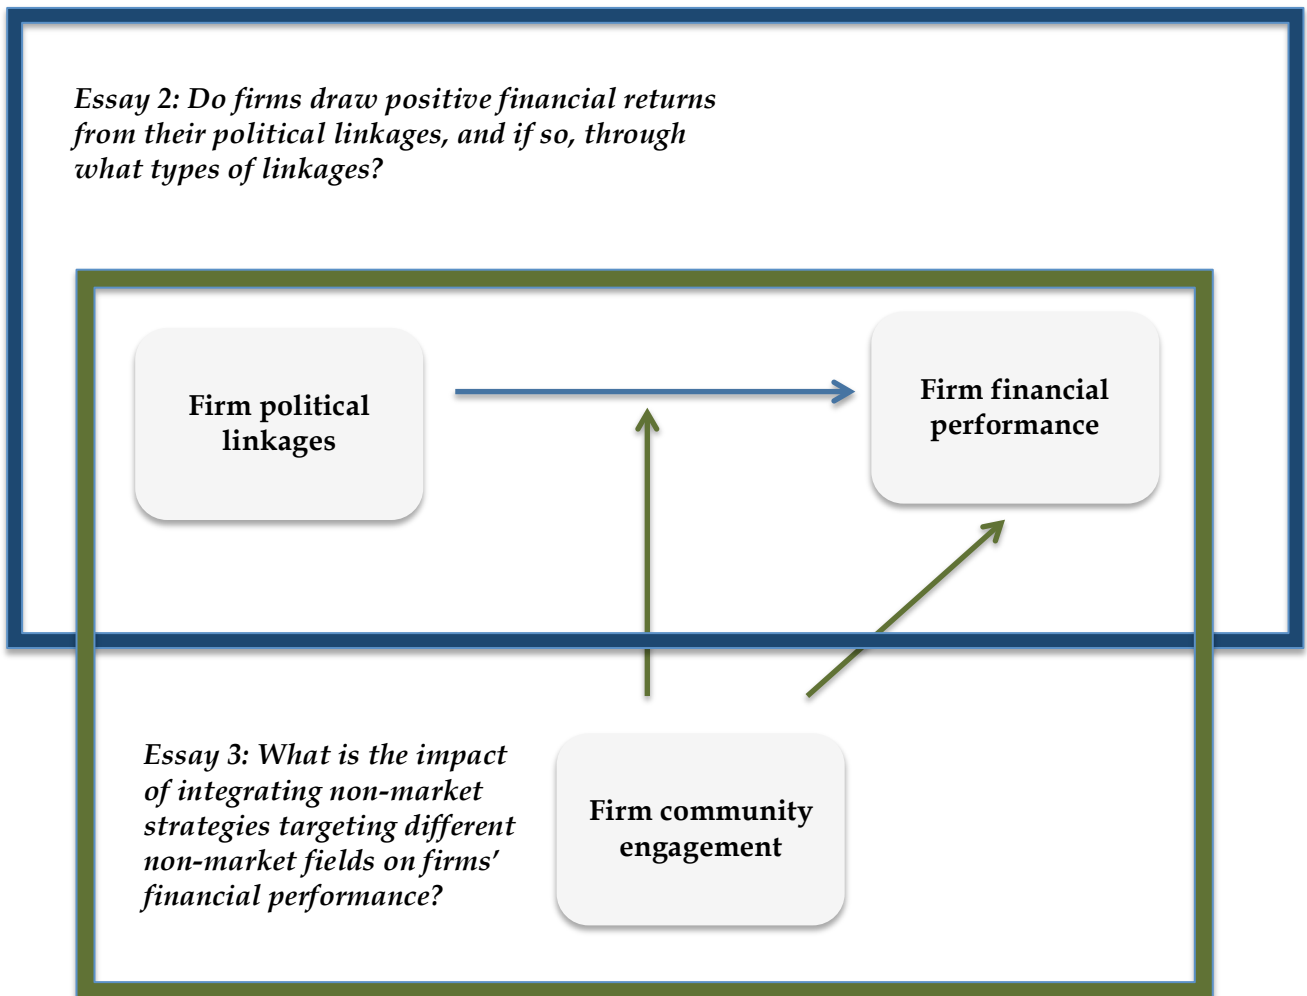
Essay 2: Do firms draw positive financial returns from their political linkages, and if so, through what types of linkages?

Firm political linkages

Firm financial performance

Essay 3: What is the impact of integrating non-market strategies targeting different non-market fields on firms' financial performance?

Firm community engagement